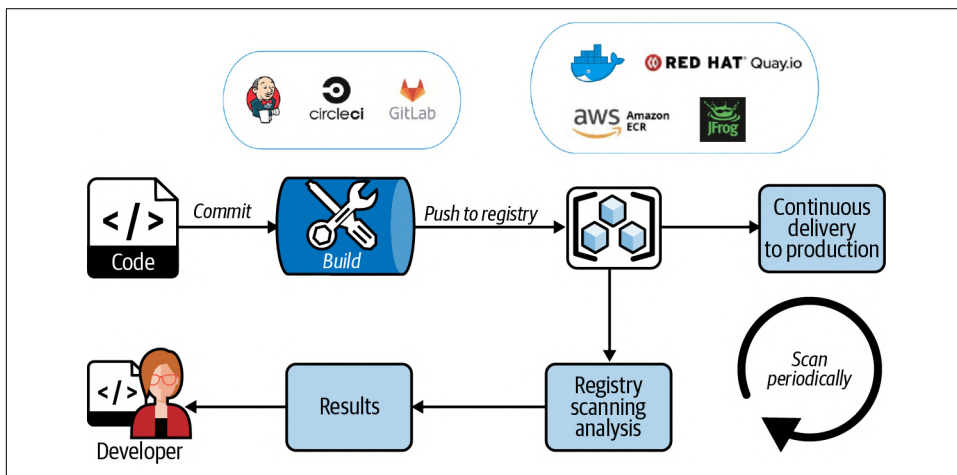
circleci GitLab

RED HAT Quay.io

aws Amazon ECR

JFrog

</>

Code

Commit

Build

Push to registry

Continuous delivery to production

Scan periodically

</>

Developer

Results

Registry scanning analysis